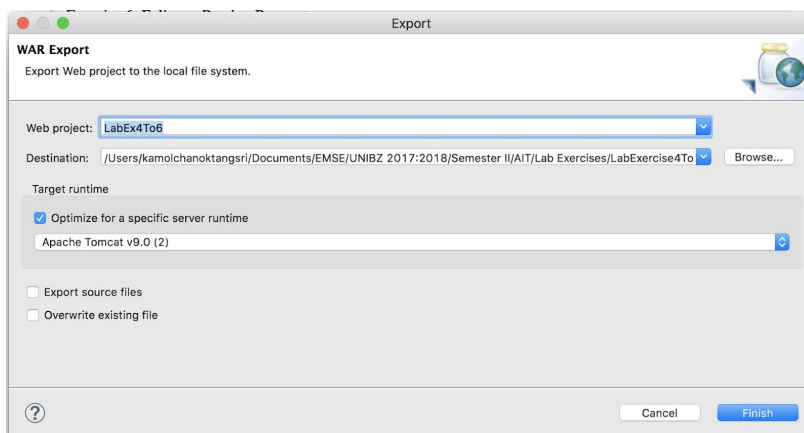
Export

WAR Export

Export Web project to the local file system.

Web project: LabEx4To6

Destination: /Users/kamolchanoktangsri/Documents/EMSE/UNIBZ 2017:2018/Semester II/AIT/Lab Exercises/LabExercise4To

Browse...

Target runtime

Optimize for a specific server runtime

Apache Tomcat v9.0 (2)

Export source files

Overwrite existing file

?

Cancel

Finish